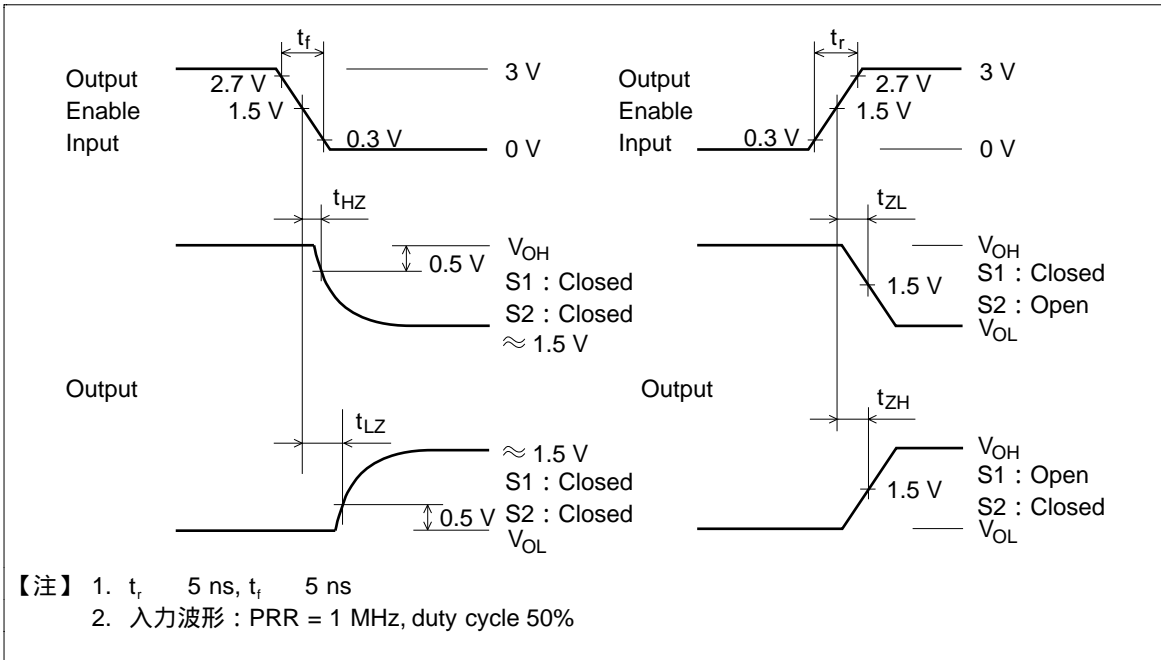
$t_f$

Output Enable Input

2.7 V

1.5 V

0.3 V

3 V

0 V

$t_{HZ}$

$V_{OH}$

0.5 V

S1：Closed

S2：Closed

≈ 1.5 V

Output

$t_{LZ}$

≈ 1.5 V

S1：Closed

0.5 V

S2：Closed

$V_{OL}$

$t_r$

Output Enable Input

2.7 V

1.5 V

0.3 V

3 V

0 V

$t_{ZL}$

$V_{OH}$

S1：Closed

1.5 V

S2：Open

$V_{OL}$

Output

$t_{ZH}$

$V_{OH}$

S1：Open

1.5 V

S2：Closed

$V_{OL}$

【注】 1. $t_r$ 5 ns, $t_f$ 5 ns

2. 入力波形：PRR = 1 MHz, duty cycle 50%